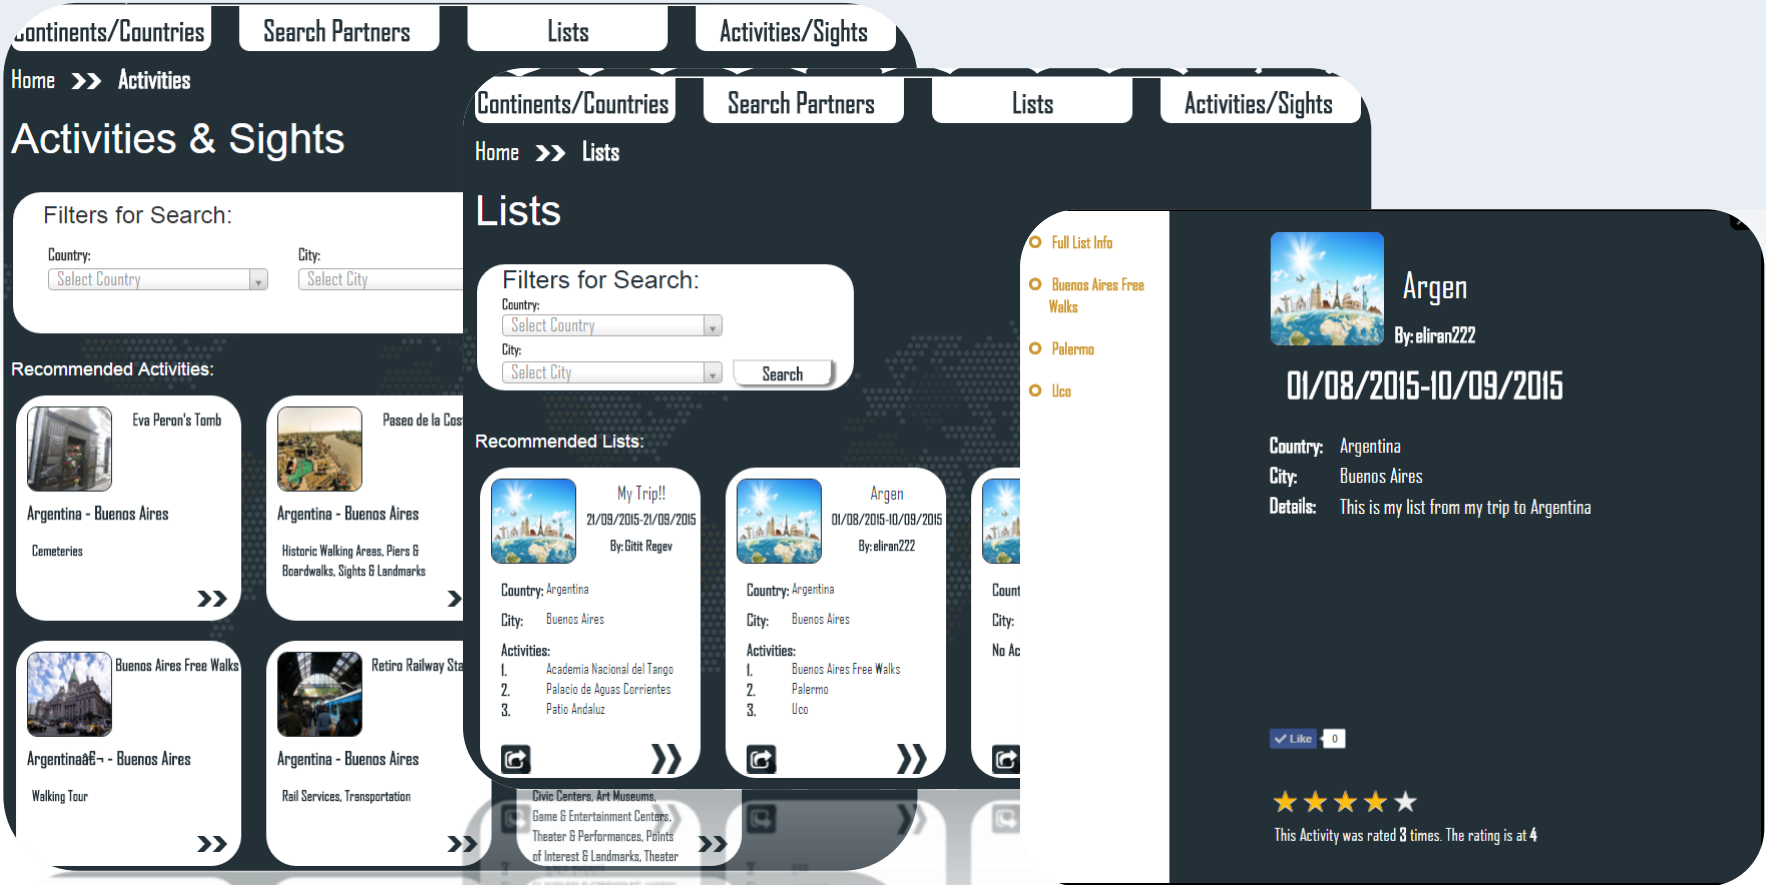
Continents/Countries | Search Partners | Lists | Activities/Sights

Home >> Activities

Activities & Sights

Filters for Search:

Country: Select Country
City: Select City

Recommended Activities:

Eva Peron's Tomb
Argentina - Buenos Aires
Cemeteries
>>

Paseo de la Cos
Argentina - Buenos Aires
Historic Walking Areas, Piers & Boardwalks, Sights & Landmarks
>>

Buenos Aires Free Walks
Argentinaâ€¬ - Buenos Aires
Walking Tour
>>

Retiro Railway Sta
Argentina - Buenos Aires
Rail Services, Transportation
>>

Civic Centers, Art Museums, Game & Entertainment Centers, Theater & Performances, Points of Interest & Landmarks, Theater
>>

Continents/Countries | Search Partners | Lists | Activities/Sights

Home >> Lists

Lists

Filters for Search:
Country: Select Country
City: Select City
Search

Recommended Lists:

My Trip!!
21/09/2015-21/09/2015
By: Gitit Regev
Country: Argentina
City: Buenos Aires
Activities:
1. Academia Nacional del Tango
2. Palacio de Aguas Corrientes
3. Patio Andaluz

Argen
01/08/2015-10/09/2015
By: eliran222
Country: Argentina
City: Buenos Aires
Activities:
1. Buenos Aires Free Walks
2. Palermo
3. Uco

Count
City:
No Ac

Full List Info
Buenos Aires Free Walks
Palermo
Uco

Argen
By: eliran222
01/08/2015-10/09/2015
Country: Argentina
City: Buenos Aires
Details: This is my list from my trip to Argentina

Like 0

This Activity was rated 3 times. The rating is at 4